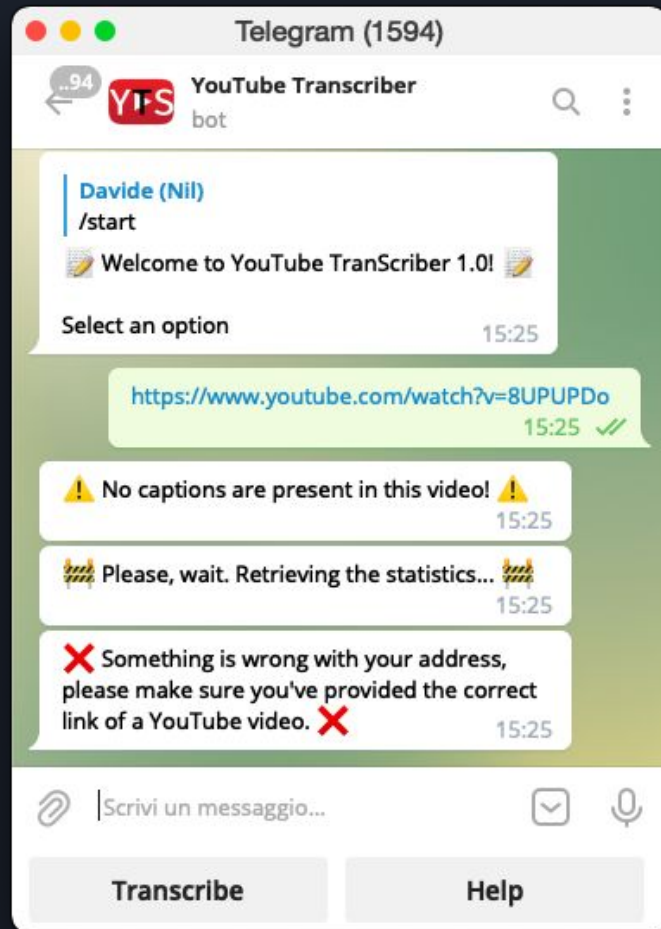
Telegram (1594)

..94

YTS

YouTube Transcriber
bot

Davide (Nil)
/start

📝 Welcome to YouTube TranScriber 1.0! 📝

Select an option
15:25

https://www.youtube.com/watch?v=8UPUPDo
15:25

⚠️ No captions are present in this video! ⚠️
15:25

🚧 Please, wait. Retrieving the statistics... 🚧
15:25

❌ Something is wrong with your address, please make sure you've provided the correct link of a YouTube video. ❌
15:25

Scrivi un messaggio...

Transcribe

Help